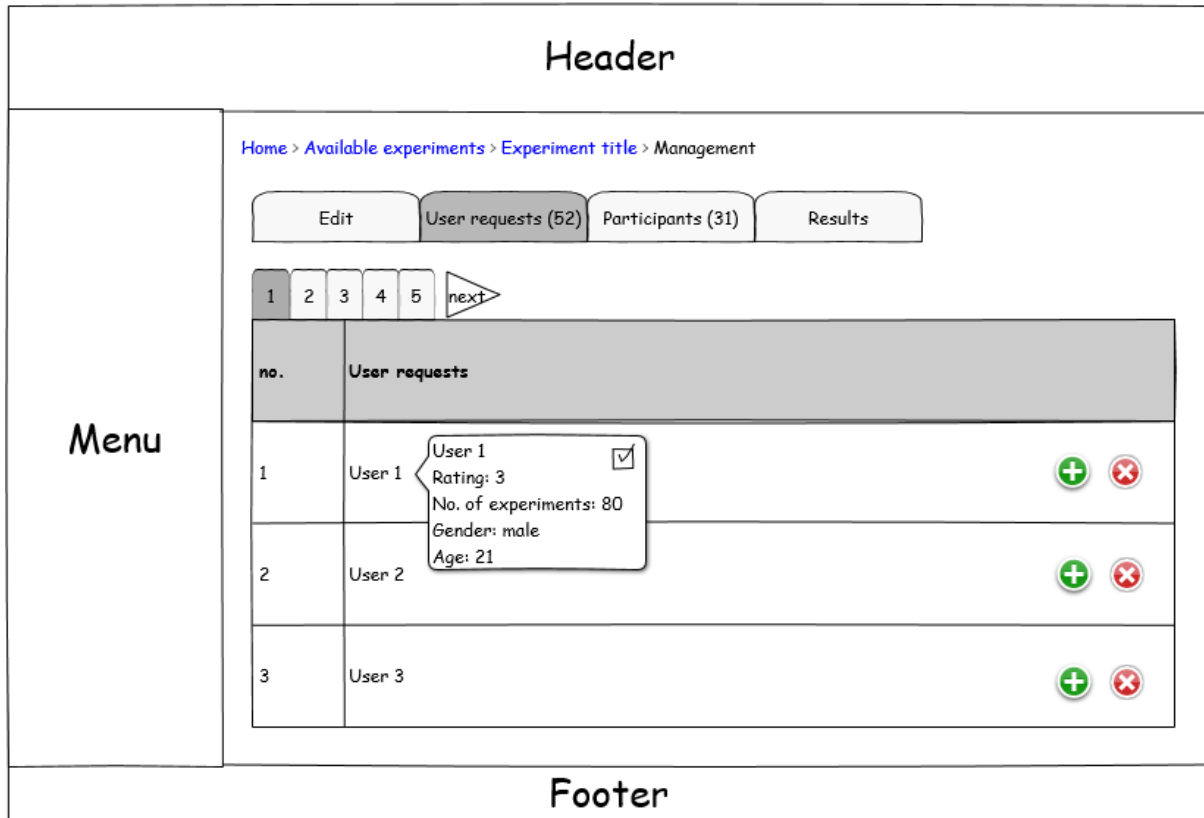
Header

Menu

Home > Available experiments > Experiment title > Management

Edit | User requests (52) | Participants (31) | Results

1 2 3 4 5 next

| no. | User requests |
|---|---|
| 1 | User 1 |
| 2 | User 2 |
| 3 | User 3 |

User 1
Rating: 3
No. of experiments: 80
Gender: male
Age: 21

Footer